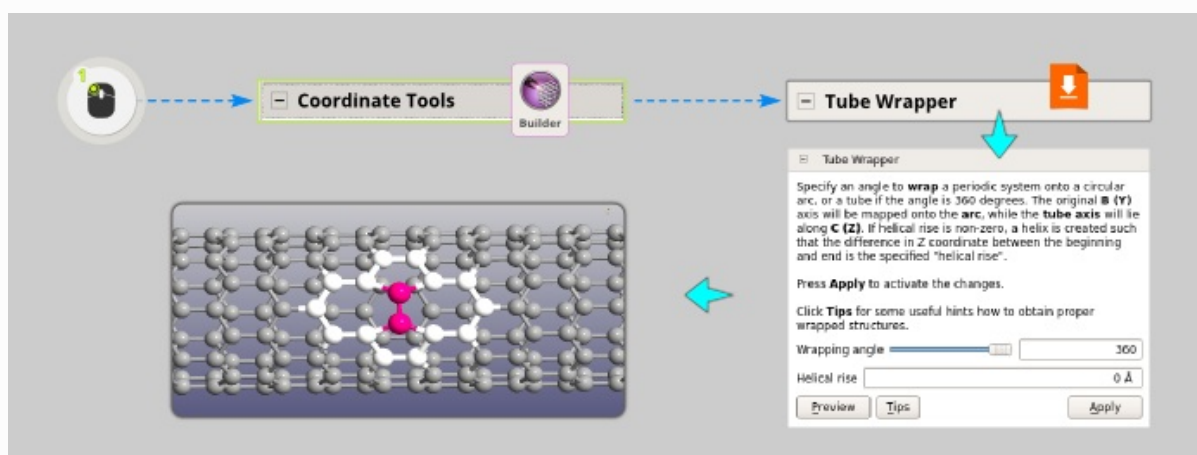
1

Coordinate Tools

Builder

Tube Wrapper

Tube Wrapper

Specify an angle to **wrap** a periodic system onto a circular arc, or a tube if the angle is 360 degrees. The original **B (Y)** axis will be mapped onto the **arc**, while the **tube axis** will lie along **C (Z)**. If helical rise is non-zero, a helix is created such that the difference in Z coordinate between the beginning and end is the specified "helical rise".

Press **Apply** to activate the changes.

Click **Tips** for some useful hints how to obtain proper wrapped structures.

Wrapping angle 360

Helical rise 0 Å

Preview Tips Apply